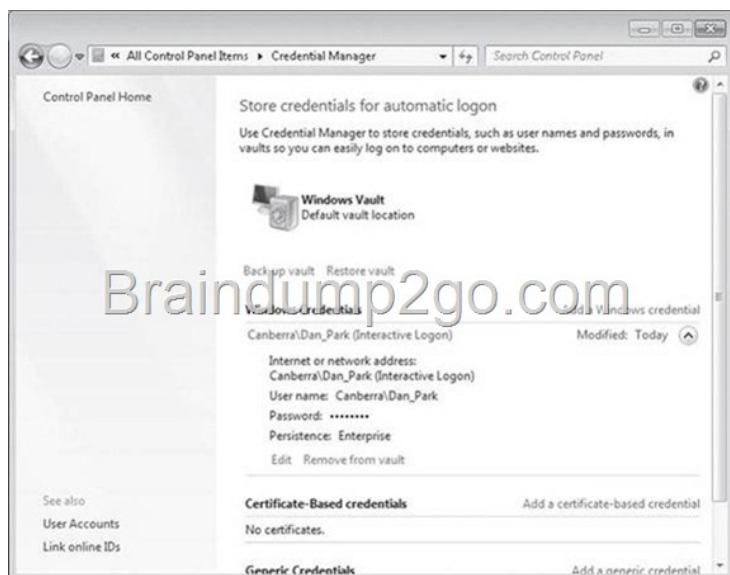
« All Control Panel Items ▸ Credential Manager

Search Control Panel

Control Panel Home

Store credentials for automatic logon

Use Credential Manager to store credentials, such as user names and passwords, in vaults so you can easily log on to computers or websites.

Windows Vault
Default vault location

Back up vault Restore vault

Braindump2go.com

Windows Credentials

Add a Windows credential

Canberra\Dan_Park (Interactive Logon)

Modified: Today

Internet or network address: Canberra\Dan_Park (Interactive Logon)

User name: Canberra\Dan_Park

Password: ••••••••

Persistence: Enterprise

Edit Remove from vault

Certificate-Based credentials

Add a certificate-based credential

No certificates.

Generic Credentials

Add a generic credential

See also

User Accounts

Link online IDs